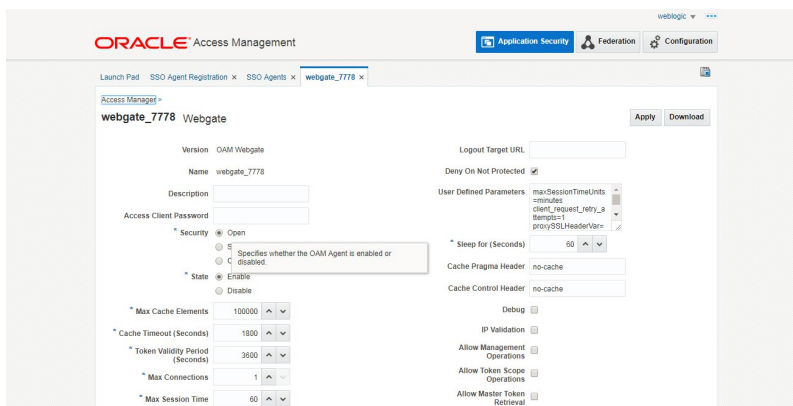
weblogic ▼ •••

ORACLE Access Management

Application Security | Federation | Configuration

Launch Pad | SSO Agent Registration × | SSO Agents × | webgate_7778 ×

Access Manager >

webgate_7778 Webgate

Apply | Download

Version OAM Webgate

Name webgate_7778

Description

Access Client Password

* Security Open

S

C

Specifies whether the OAM Agent is enabled or disabled.

* State Enable

Disable

* Max Cache Elements 100000

* Cache Timeout (Seconds) 1800

* Token Validity Period (Seconds) 3600

* Max Connections 1

* Max Session Time 60

Logout Target URL

Deny On Not Protected

User Defined Parameters maxSessionTimeUnits =minutes client_request_retry_attempts=1 proxySSLHeaderVar=

* Sleep for (Seconds) 60

Cache Pragma Header no-cache

Cache Control Header no-cache

Debug

IP Validation

Allow Management Operations

Allow Token Scope Operations

Allow Master Token Retrieval